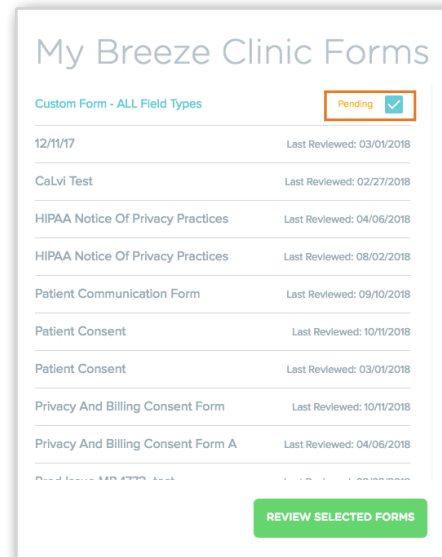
My Breeze Clinic Forms

Custom Form - ALL Field Types Pending

12/11/17 Last Reviewed: 03/01/2018

CaLvi Test Last Reviewed: 02/27/2018

HIPAA Notice Of Privacy Practices Last Reviewed: 04/06/2018

HIPAA Notice Of Privacy Practices Last Reviewed: 08/02/2018

Patient Communication Form Last Reviewed: 09/10/2018

Patient Consent Last Reviewed: 10/11/2018

Patient Consent Last Reviewed: 03/01/2018

Privacy And Billing Consent Form Last Reviewed: 10/11/2018

Privacy And Billing Consent Form A Last Reviewed: 04/06/2018

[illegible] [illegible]

REVIEW SELECTED FORMS